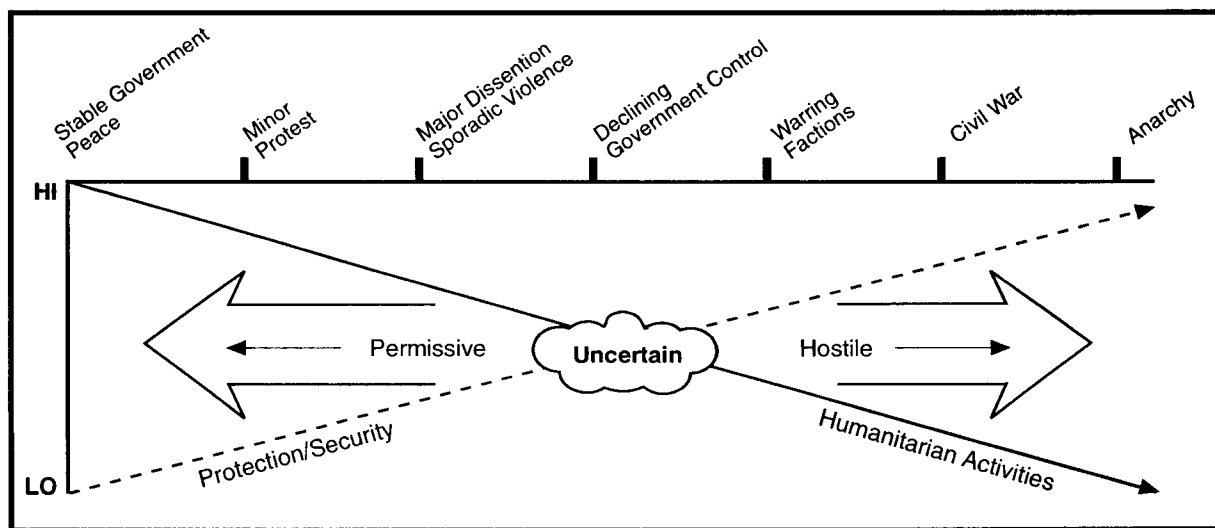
Stable Government Peace

Minor Protest

Major Dissention Sporadic Violence

Declining Government Control

Warring Factions

Civil War

Anarchy

HI

LO

Permissive

Uncertain

Hostile

Protection/Security

Humanitarian Activities